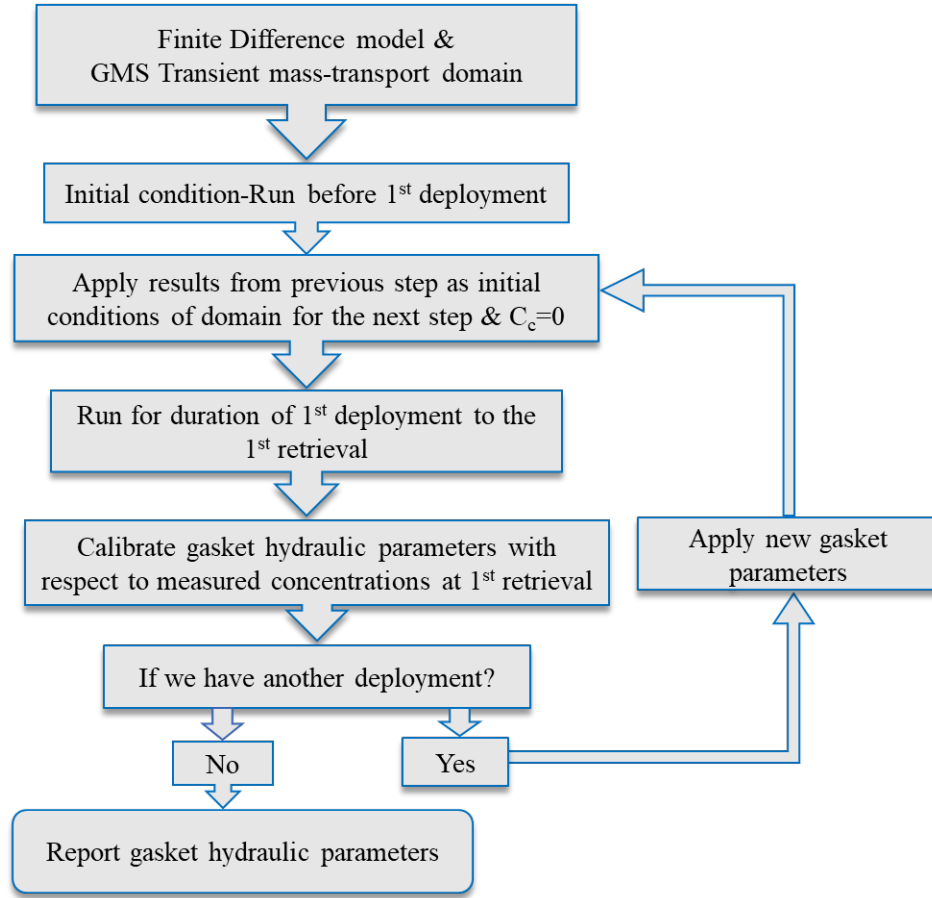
Finite Difference model & GMS Transient mass-transport domain

Initial condition-Run before 1$^{st}$ deployment

Apply results from previous step as initial conditions of domain for the next step & $C_c$=0

Run for duration of 1$^{st}$ deployment to the 1$^{st}$ retrieval

Calibrate gasket hydraulic parameters with respect to measured concentrations at 1$^{st}$ retrieval

Apply new gasket parameters

If we have another deployment?

No

Yes

Report gasket hydraulic parameters